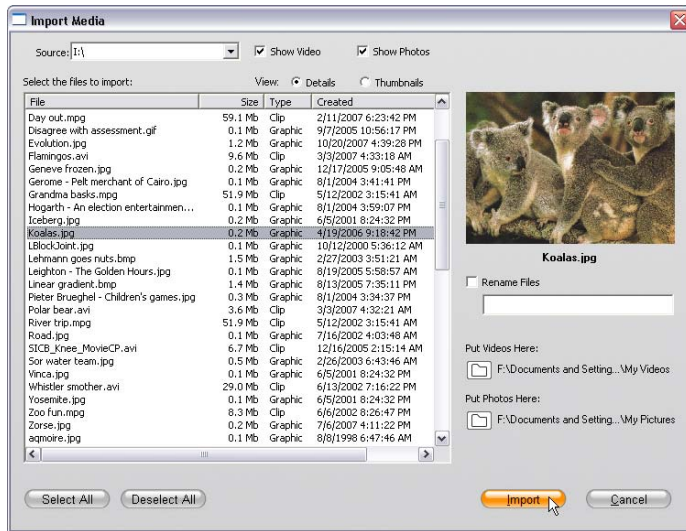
Import Media

Source: I:\

Show Video

Show Photos

Select the files to import:

View: Details Thumbnails

| File | Size | Type | Created |
|---|---|---|---|
| Day out.mpg | 59.1 Mb | Clip | 2/11/2007 6:23:42 PM |
| Disagree with assessment.gif | 0.1 Mb | Graphic | 9/7/2005 10:56:17 PM |
| Evolution.jpg | 1.2 Mb | Graphic | 10/20/2007 4:39:28 PM |
| Flamingos.avi | 9.6 Mb | Clip | 3/3/2007 4:33:18 AM |
| Geneve frozen.jpg | 0.2 Mb | Graphic | 12/17/2005 9:05:48 AM |
| Gerome - Pelt merchant of Cairo.jpg | 0.1 Mb | Graphic | 8/1/2004 3:41:41 PM |
| Grandma basks.mpg | 51.9 Mb | Clip | 5/12/2002 3:15:41 AM |
| Hogarth - An election entertainmen... | 0.1 Mb | Graphic | 8/1/2004 3:59:07 PM |
| Iceberg.jpg | 0.2 Mb | Graphic | 6/5/2001 8:24:32 PM |
| Koalas.jpg | 0.2 Mb | Graphic | 4/19/2006 9:18:42 PM |
| LBlockJoint.jpg | 0.1 Mb | Graphic | 10/12/2000 5:36:12 AM |
| Lehmann goes nuts.bmp | 1.5 Mb | Graphic | 2/27/2003 3:51:21 AM |
| Leighton - The Golden Hours.jpg | 0.1 Mb | Graphic | 8/19/2005 5:58:57 AM |
| Linear gradient.bmp | 1.4 Mb | Graphic | 8/13/2005 7:35:11 PM |
| Pieter Brueghel - Children's games.jpg | 0.3 Mb | Graphic | 8/1/2004 3:34:37 PM |
| Polar bear.avi | 3.6 Mb | Clip | 3/3/2007 4:32:21 AM |
| River trip.mpg | 51.9 Mb | Clip | 5/12/2002 3:15:41 AM |
| Road.jpg | 0.1 Mb | Graphic | 7/16/2002 4:03:48 AM |
| SICB_Knee_MovieCP.avi | 6.7 Mb | Clip | 12/16/2005 2:15:14 AM |
| Sor water team.jpg | 0.5 Mb | Graphic | 2/26/2003 6:43:46 AM |
| Vinca.jpg | 0.1 Mb | Graphic | 6/5/2001 8:24:32 PM |
| Whistler smother.avi | 29.0 Mb | Clip | 6/13/2002 7:16:22 PM |
| Yosemite.jpg | 0.1 Mb | Graphic | 6/5/2001 8:24:32 PM |
| Zoo fun.mpg | 8.3 Mb | Clip | 6/6/2002 8:26:47 PM |
| Zorse.jpg | 0.2 Mb | Graphic | 7/6/2007 4:11:22 PM |
| aqmoire.jpg | 0.1 Mb | Graphic | 8/8/1998 6:47:46 AM |

Koalas.jpg

Rename Files

Put Videos Here:

F:\Documents and Setting...\My Videos

Put Photos Here:

F:\Documents and Setting...\My Pictures

Select All

Deselect All

Import

Cancel